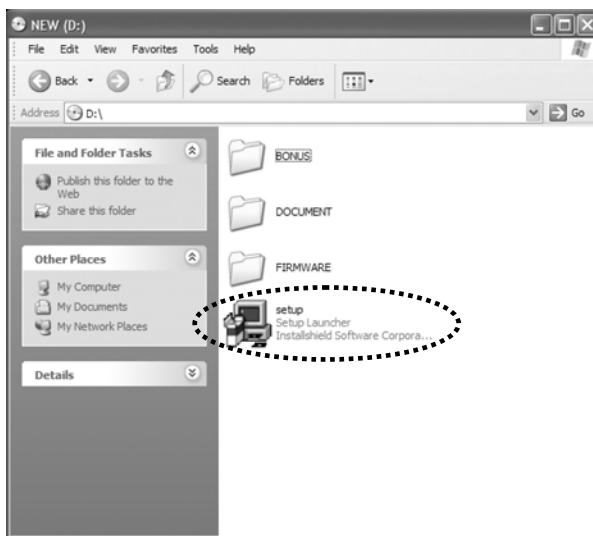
NEW (D:)

File Edit View Favorites Tools Help

Back Search Folders

Address D:\

Go

File and Folder Tasks

Publish this folder to the Web

Share this folder

Other Places

My Computer

My Documents

My Network Places

Details

BONUS

DOCUMENT

FIRMWARE

setup
Setup Launcher
Installshield Software Corpora...